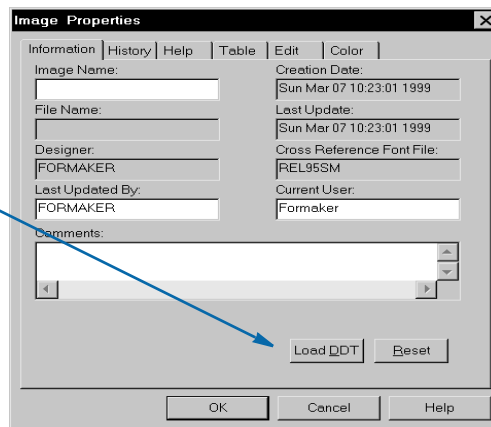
Image Properties

Information | History | Help | Table | Edit | Color

Image Name:

Creation Date:
Sun Mar 07 10:23:01 1999

File Name:

Last Update:
Sun Mar 07 10:23:01 1999

Designer:
FORMAKER

Cross Reference Font File:
REL95SM

Last Updated By:
FORMAKER

Current User:
Formaker

Comments:

Load DDT | Reset

OK | Cancel | Help